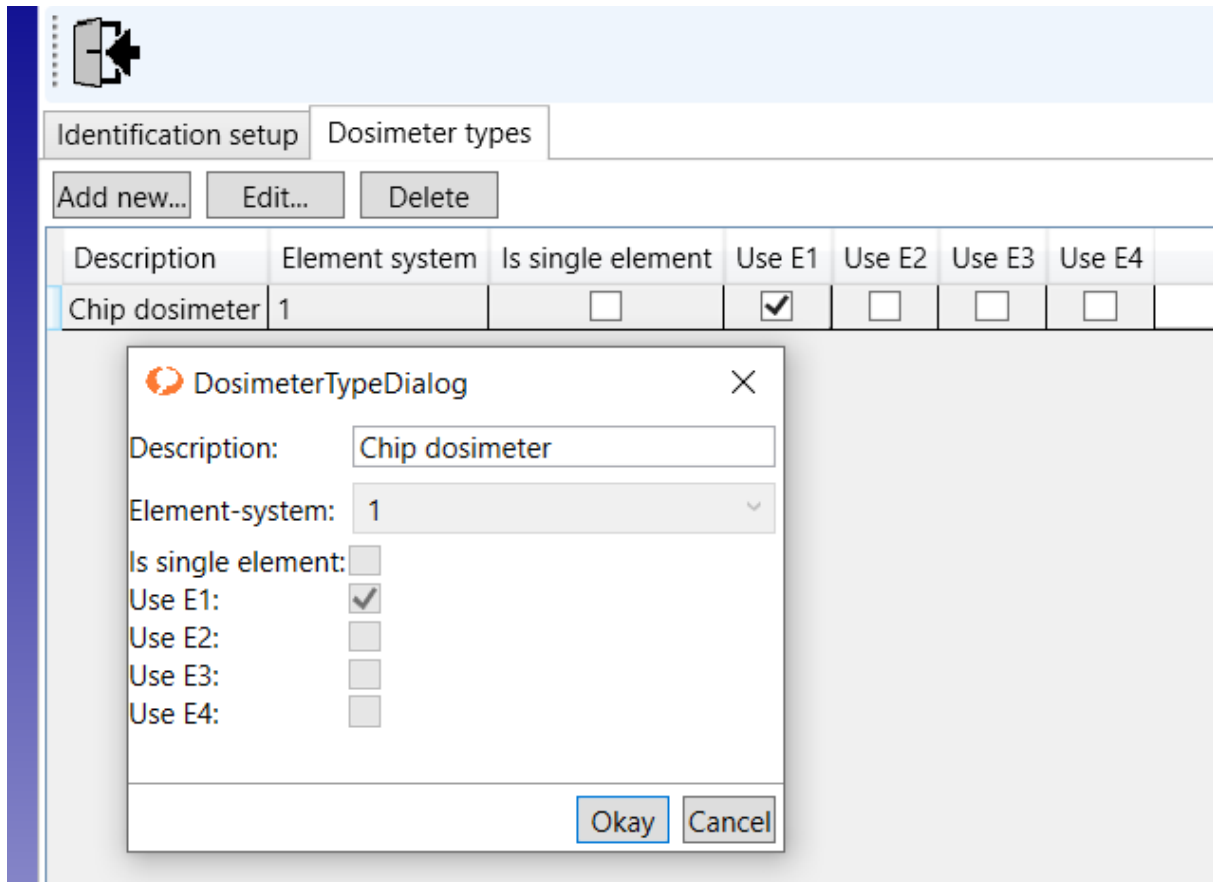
Identification setup | Dosimeter types

Add new... | Edit... | Delete

| Description | Element system | Is single element | Use E1 | Use E2 | Use E3 | Use E4 |
|---|---|---|---|---|---|---|
| Chip dosimeter | 1 | ☐ | ☑ | ☐ | ☐ | ☐ |

DosimeterTypeDialog

Description: Chip dosimeter

Element-system: 1

Is single element: ☐
Use E1: ☑
Use E2: ☐
Use E3: ☐
Use E4: ☐

Okay | Cancel